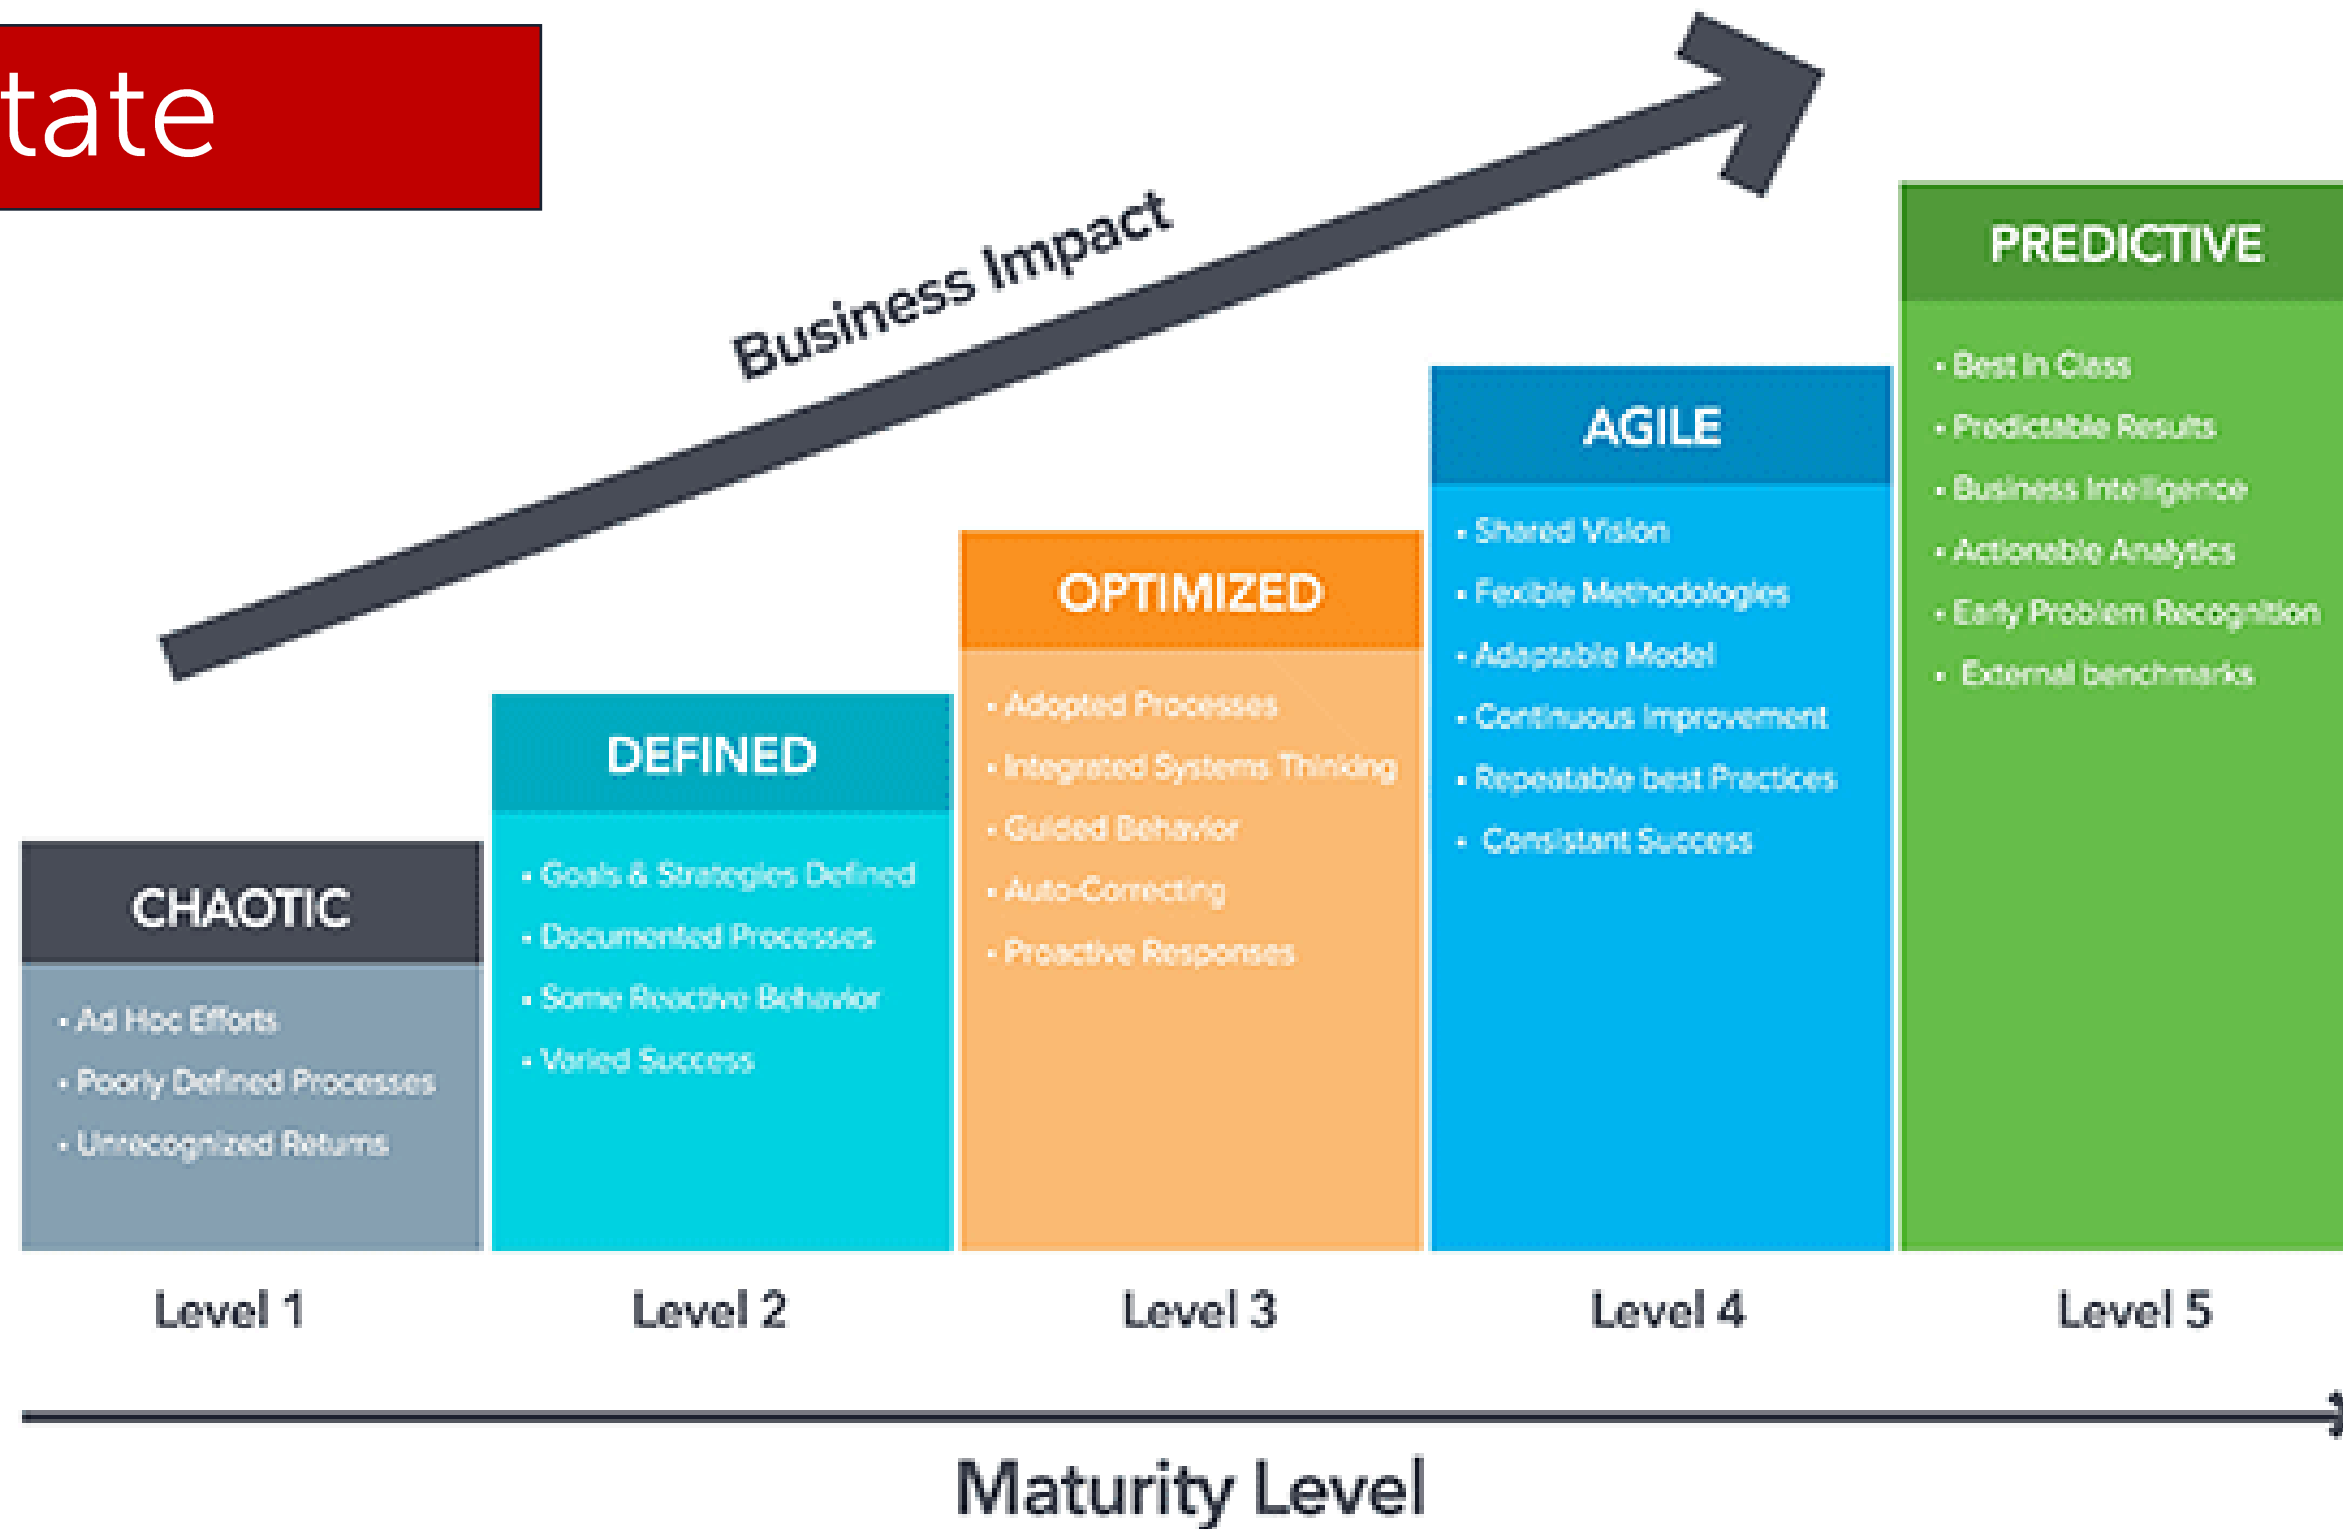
tate

Business Impact

CHAOTIC
• Ad Hoc Efforts
• Poorly Defined Processes
• Unrecognized Returns

DEFINED
• Goals & Strategies Defined
• Documented Processes
• Some Reactive Behavior
• Varied Success

OPTIMIZED
• Adopted Processes
• Integrated Systems Thinking
• Guided Behavior
• Auto-Correcting
• Proactive Responses

AGILE
• Shared Vision
• Flexible Methodologies
• Adaptable Model
• Continuous Improvement
• Repeatable best Practices
• Consistant Success

PREDICTIVE
• Best In Class
• Predictable Results
• Business Intelligence
• Actionable Analytics
• Early Problem Recognition
• External benchmarks

Level 1
Level 2
Level 3
Level 4
Level 5

Maturity Level